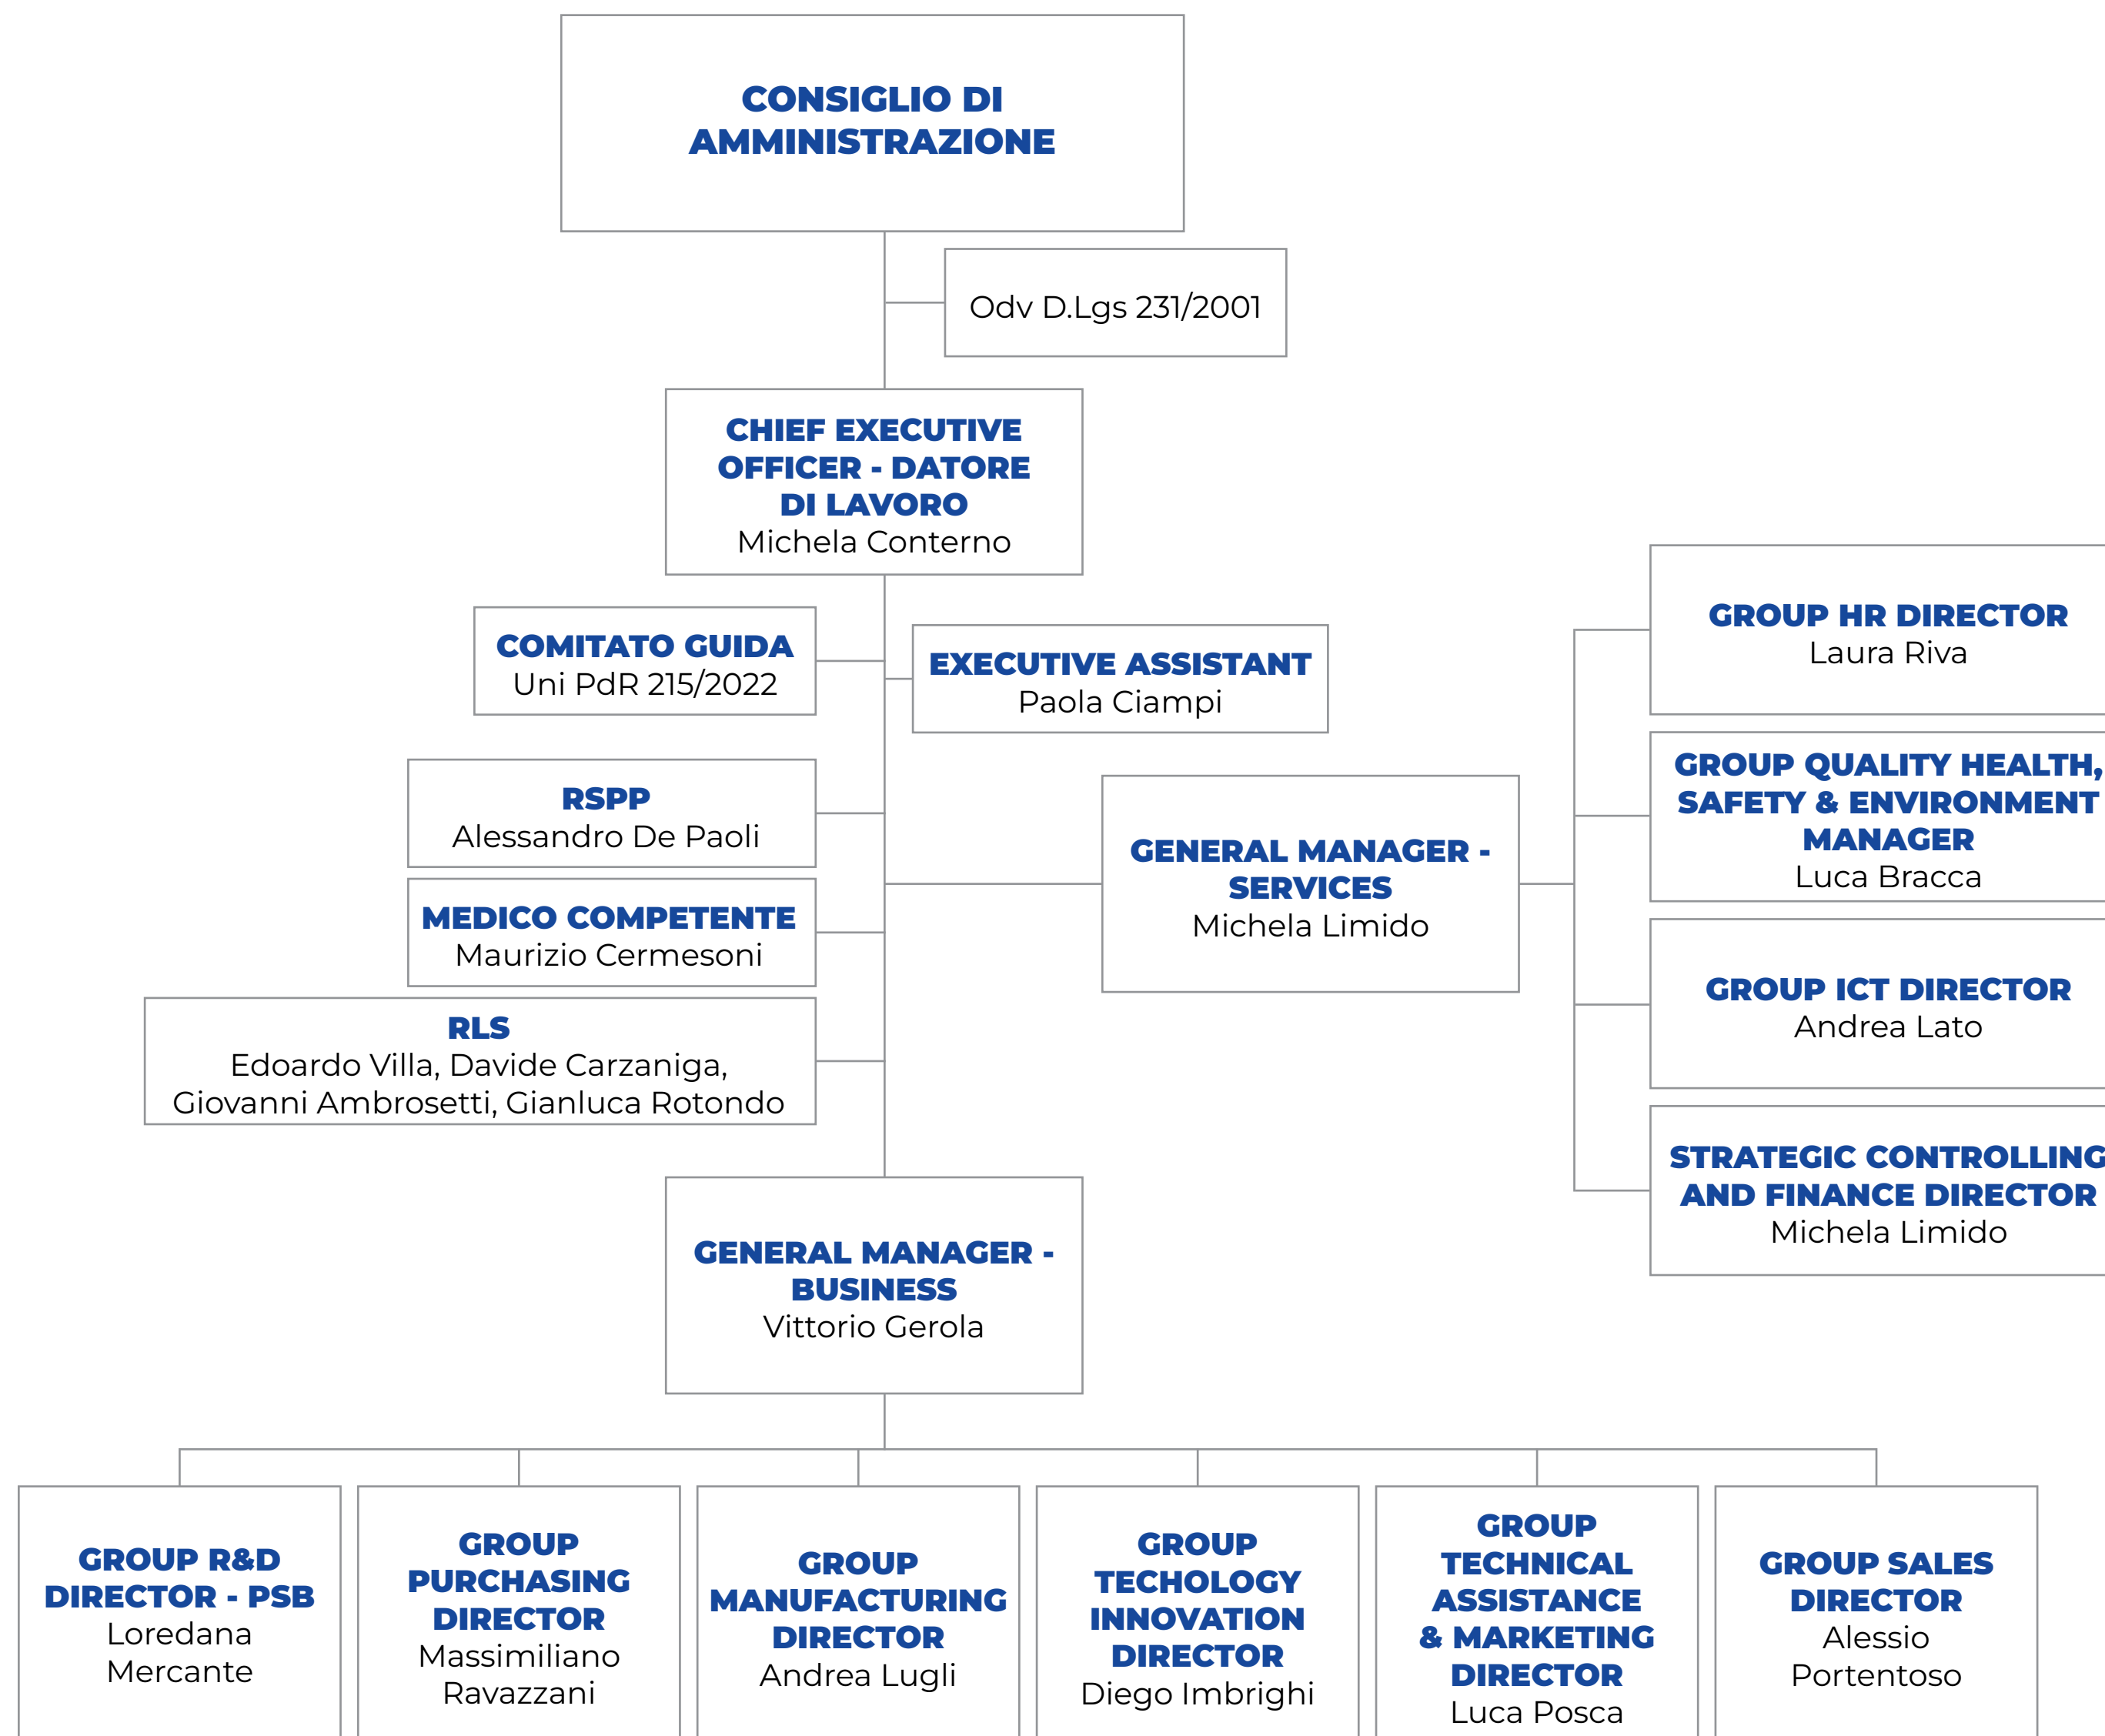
CONSIGLIO DI AMMINISTRAZIONE

Odv D.Lgs 231/2001

CHIEF EXECUTIVE OFFICER - DATORE DI LAVORO
Michela Conterno

COMITATO GUIDA
Uni PdR 215/2022

EXECUTIVE ASSISTANT
Paola Ciampi

RSPP
Alessandro De Paoli

MEDICO COMPETENTE
Maurizio Cermesoni

RLS
Edoardo Villa, Davide Carzaniga, Giovanni Ambrosetti, Gianluca Rotondo

GENERAL MANAGER - SERVICES
Michela Limido

GROUP HR DIRECTOR
Laura Riva

GROUP QUALITY HEALTH, SAFETY & ENVIRONMENT MANAGER
Luca Bracca

GROUP ICT DIRECTOR
Andrea Lato

STRATEGIC CONTROLLING AND FINANCE DIRECTOR
Michela Limido

GENERAL MANAGER - BUSINESS
Vittorio Gerola

GROUP R&D DIRECTOR - PSB
Loredana Mercante

GROUP PURCHASING DIRECTOR
Massimiliano Ravazzani

GROUP MANUFACTURING DIRECTOR
Andrea Lugli

GROUP TECHOLOGY INNOVATION DIRECTOR
Diego Imbrighi

GROUP TECHNICAL ASSISTANCE & MARKETING DIRECTOR
Luca Posca

GROUP SALES DIRECTOR
Alessio Portentoso